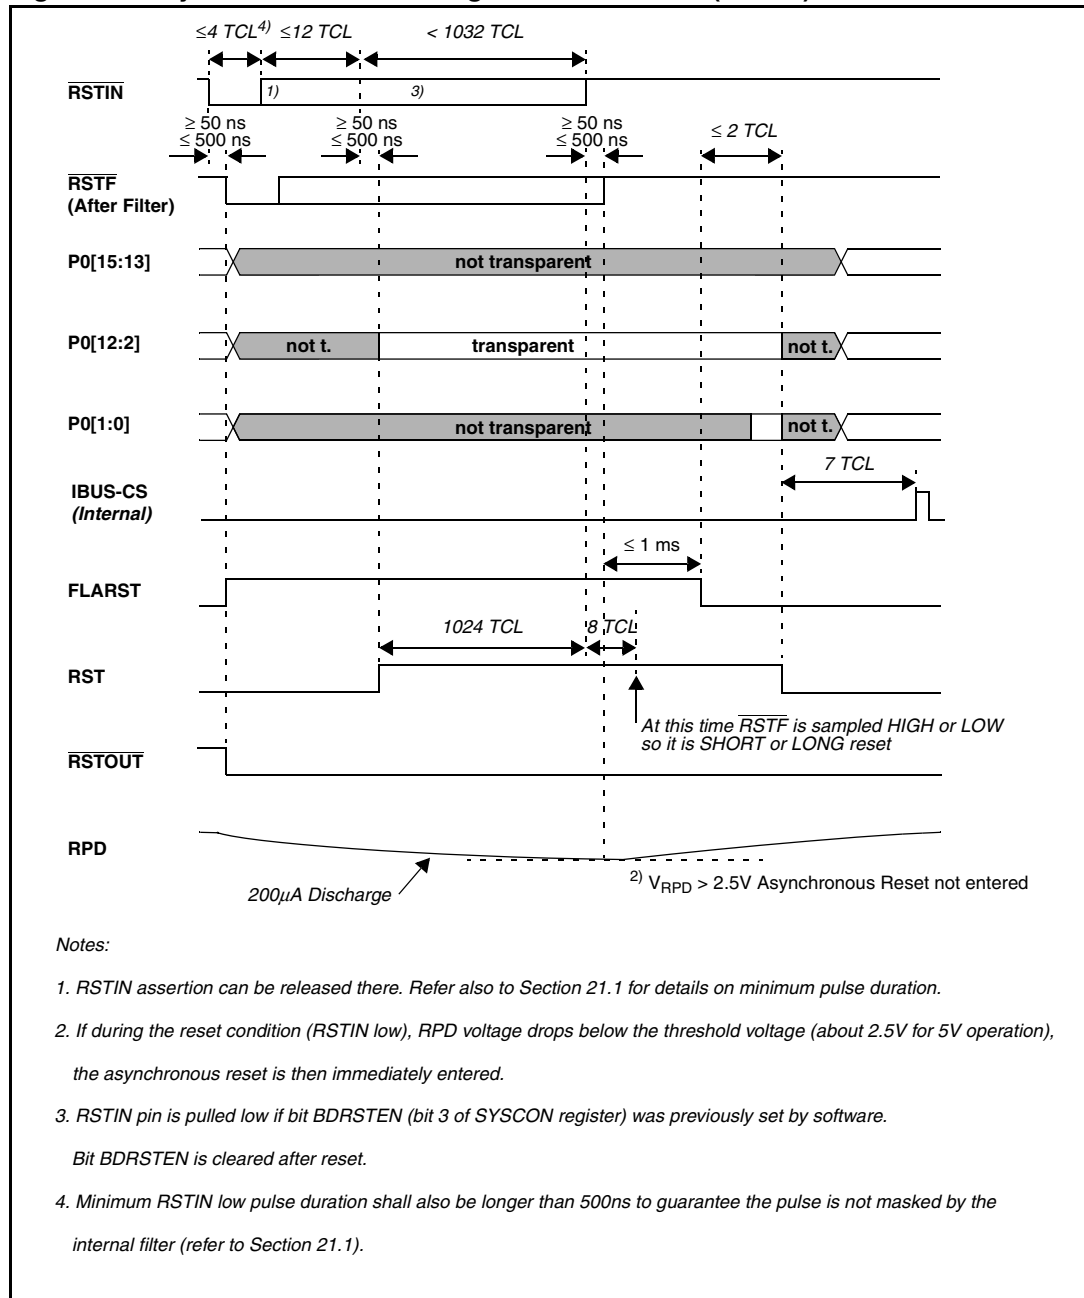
$\leq$4 TCL$^{4)}$ $\leq$12 TCL < 1032 TCL

$\overline{RSTIN}$

1) 3)

$\geq$ 50 ns $\leq$ 500 ns $\geq$ 50 ns $\leq$ 500 ns $\geq$ 50 ns $\leq$ 500 ns $\leq$ 2 TCL

$\overline{RSTF}$ (After Filter)

P0[15:13] not transparent

P0[12:2] not t. transparent not t.

P0[1:0] not transparent not t.

IBUS-CS (Internal) 7 TCL

$\leq$ 1 ms

FLARST

1024 TCL 8 TCL

RST

At this time $\overline{RSTF}$ is sampled HIGH or LOW so it is SHORT or LONG reset

$\overline{RSTOUT}$

RPD

200$\mu$A Discharge

$^{2)}$ $V_{RPD}$ > 2.5V Asynchronous Reset not entered

Notes:

1. RSTIN assertion can be released there. Refer also to Section 21.1 for details on minimum pulse duration.

2. If during the reset condition (RSTIN low), RPD voltage drops below the threshold voltage (about 2.5V for 5V operation), the asynchronous reset is then immediately entered.

3. RSTIN pin is pulled low if bit BDRSTEN (bit 3 of SYSCON register) was previously set by software. Bit BDRSTEN is cleared after reset.

4. Minimum RSTIN low pulse duration shall also be longer than 500ns to guarantee the pulse is not masked by the internal filter (refer to Section 21.1).